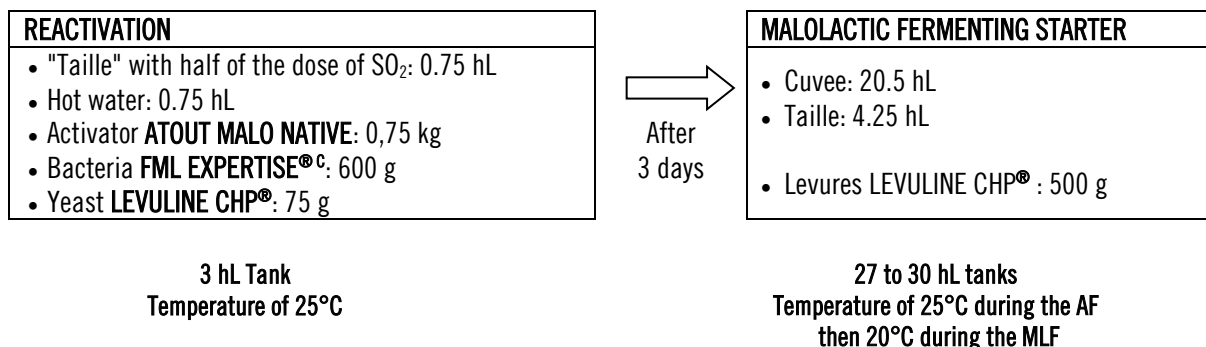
REACTIVATION

- "Taille" with half of the dose of $SO_2$: 0.75 hL
- Hot water: 0.75 hL
- Activator ATOUT MALO NATIVE: 0,75 kg
- Bacteria FML EXPERTISE®$^{C}$: 600 g
- Yeast LEVULINE CHP®: 75 g

After 3 days

MALOLACTIC FERMENTING STARTER

- Cuvee: 20.5 hL
- Taille: 4.25 hL
- Levures LEVULINE CHP® : 500 g

3 hL Tank
Temperature of 25°C

27 to 30 hL tanks
Temperature of 25°C during the AF then 20°C during the MLF